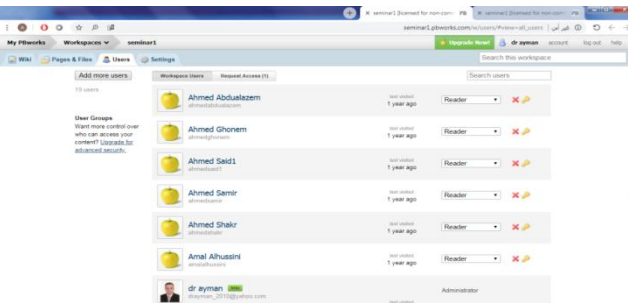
seminar1 [licensed for non-com | seminar1 [licensed for non-com

seminar1.pbworks.com/w/users/#view=all_users | عربي

My PBworks | Workspaces | seminar1

Upgrade Now! | dr ayman | account | log out | help

Wiki | Pages & Files | Users | Settings

Search this workspace

Add more users

19 users

User Groups
Want more control over who can access your content? Upgrade for advanced security.

Workspace Users | Request Access (1)

Search users

Ahmed Abdualazem
ahmedabdualazem
last visited 1 year ago
Reader

Ahmed Ghonem
ahmedghonem
last visited 1 year ago
Reader

Ahmed Said1
ahmedsaid1
last visited 1 year ago
Reader

Ahmed Samir
ahmedsamir
last visited 1 year ago
Reader

Ahmed Shakr
ahmedshakr
last visited 1 year ago
Reader

Amal Alhussini
amalalhussini
last visited 1 year ago
Reader

dr ayman
drayman_2010@yahoo.com
Administrator